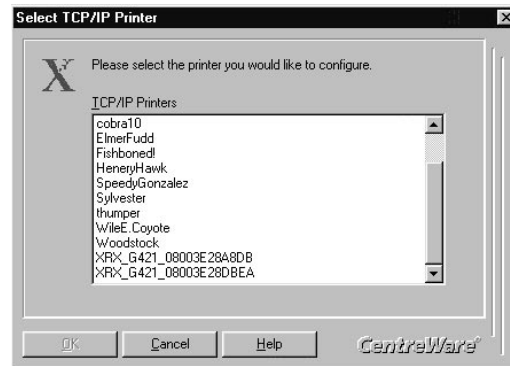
Select TCP/IP Printer

Please select the printer you would like to configure.

TCP/IP Printers

cobra10
ElmerFudd
Fishboned!
HeneryHawk
SpeedyGonzalez
Sylvester
thumper
WileE.Coyote
Woodstock
XRX_G421_08003E28A8DB
XRX_G421_08003E28DBEA

OK
Cancel
Help
CentreWare